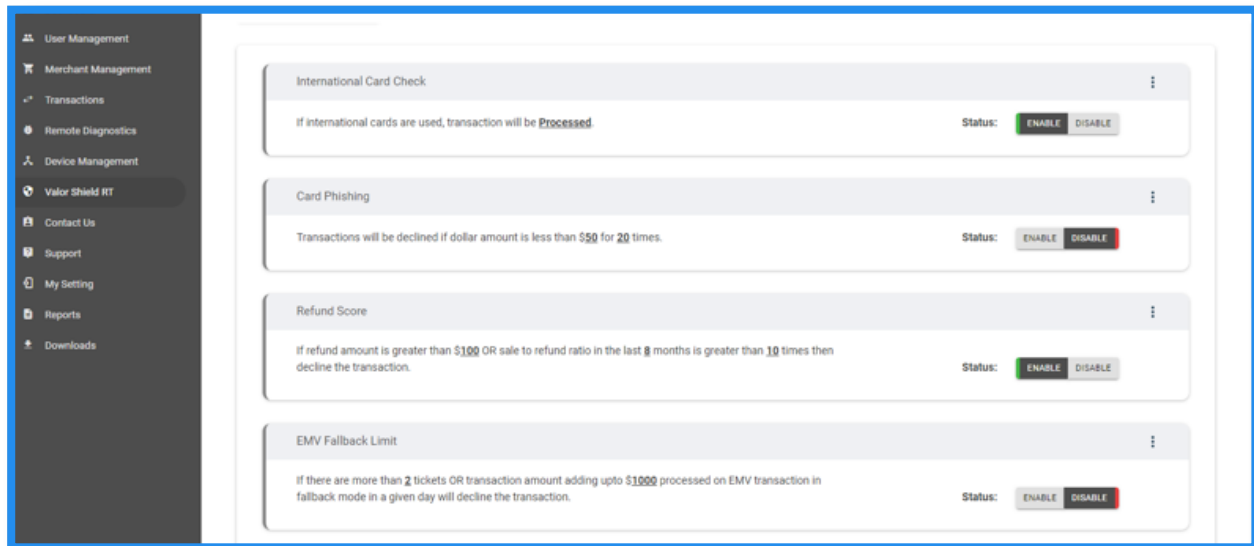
User Management
Merchant Management
Transactions
Remote Diagnostics
Device Management
Valor Shield RT
Contact Us
Support
My Setting
Reports
Downloads

International Card Check

If international cards are used, transaction will be Processed.

Status: ENABLE DISABLE

Card Phishing

Transactions will be declined if dollar amount is less than $50 for 20 times.

Status: ENABLE DISABLE

Refund Score

If refund amount is greater than $100 OR sale to refund ratio in the last 8 months is greater than 10 times then decline the transaction.

Status: ENABLE DISABLE

EMV Fallback Limit

If there are more than 2 tickets OR transaction amount adding upto $1000 processed on EMV transaction in fallback mode in a given day will decline the transaction.

Status: ENABLE DISABLE